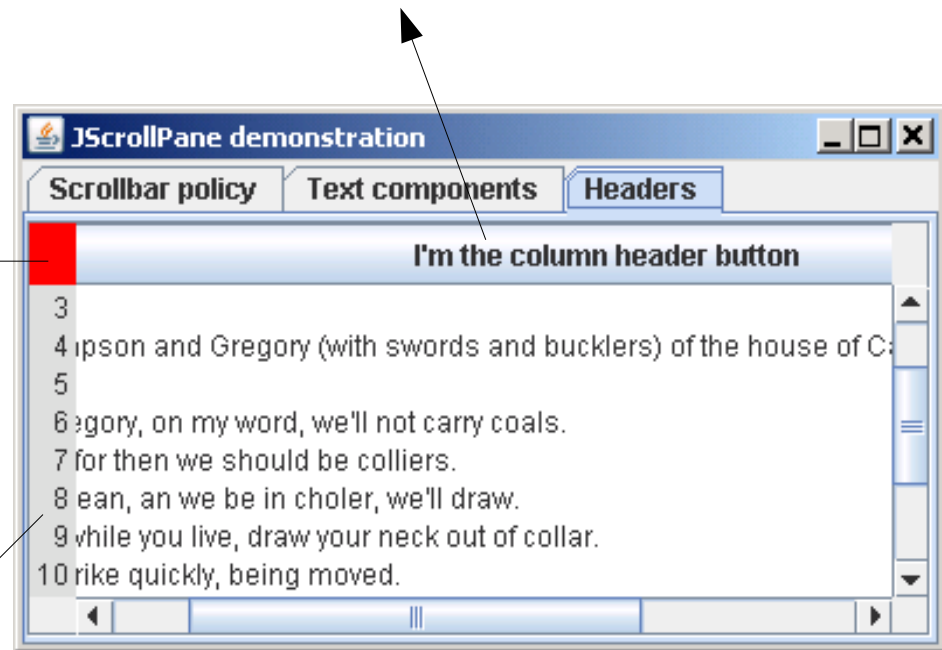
JScrollPane demonstration

Scrollbar policy | Text components | Headers

I'm the column header button

3
4 npson and Gregory (with swords and bucklers) of the house of Ca
5
6 egory, on my word, we'll not carry coals.
7 for then we should be colliers.
8 ean, an we be in choler, we'll draw.
9 while you live, draw your neck out of collar.
10 rike quickly, being moved.